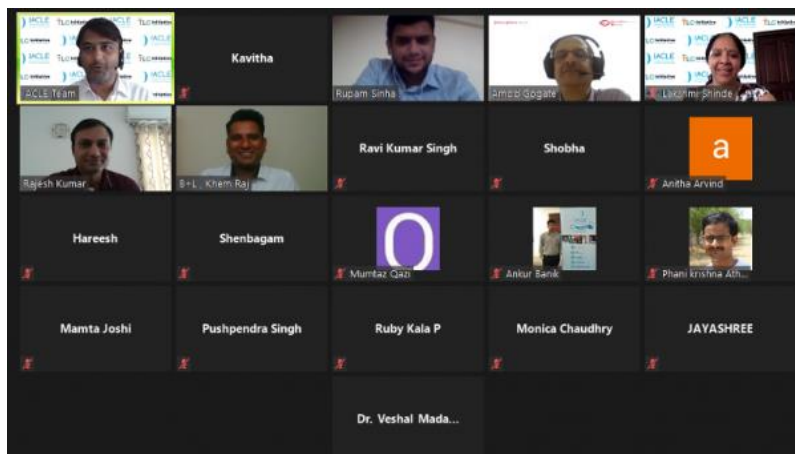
IACLE Team

Kavitha

Rupam Sinha

Ambo Gogate

Lakshmi Shinde

Rajesh Kumar

B+L Khem Raj

Ravi Kumar Singh

Shobha

a

Anitha Arvind

Hareesh

Shenbagam

O

Mumtaz Qazi

Ankur Banik

Phani krishna Ath...

Mamta Joshi

Pushpendra Singh

Ruby Kala P

Monica Chaudhry

JAYASHREE

Dr. Veshal Mada...